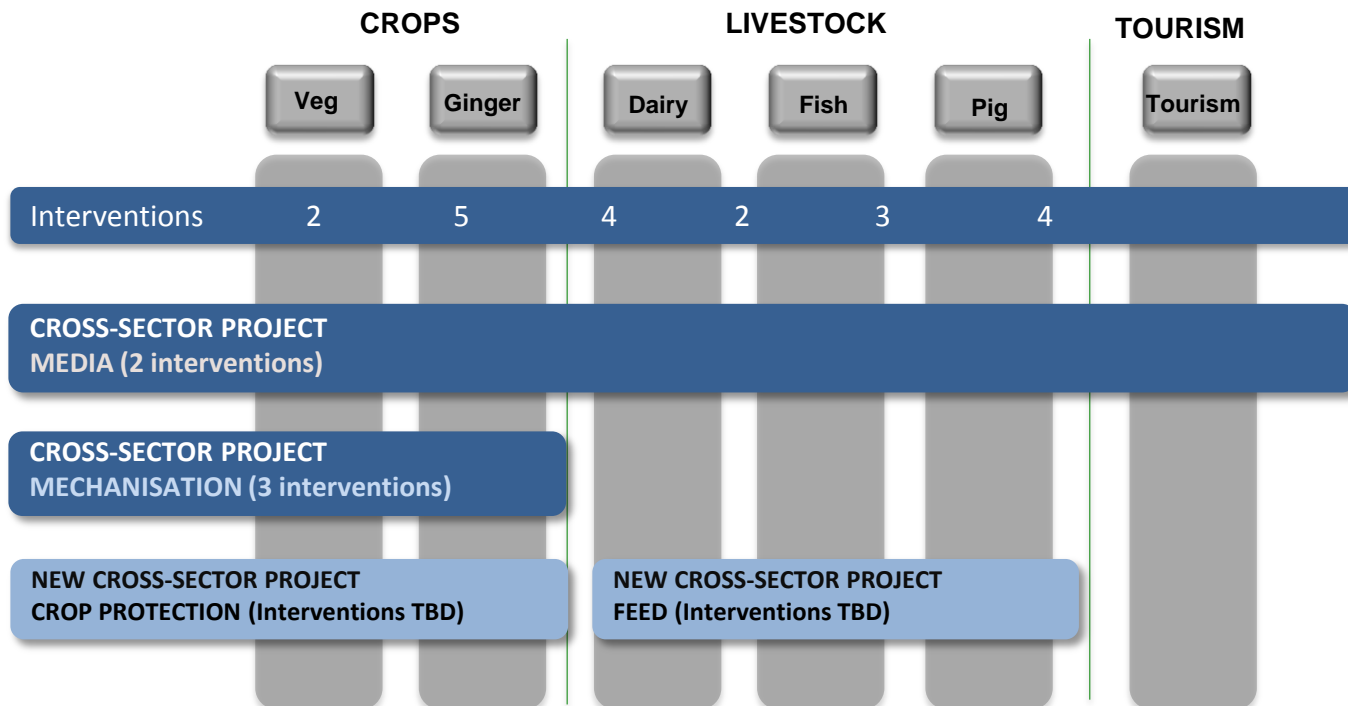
CROPS

LIVESTOCK

TOURISM

Veg

Ginger

Dairy

Fish

Pig

Tourism

Interventions 2 5 4 2 3 4

CROSS-SECTOR PROJECT
MEDIA (2 interventions)

CROSS-SECTOR PROJECT
MECHANISATION (3 interventions)

NEW CROSS-SECTOR PROJECT
CROP PROTECTION (Interventions TBD)

NEW CROSS-SECTOR PROJECT
FEED (Interventions TBD)